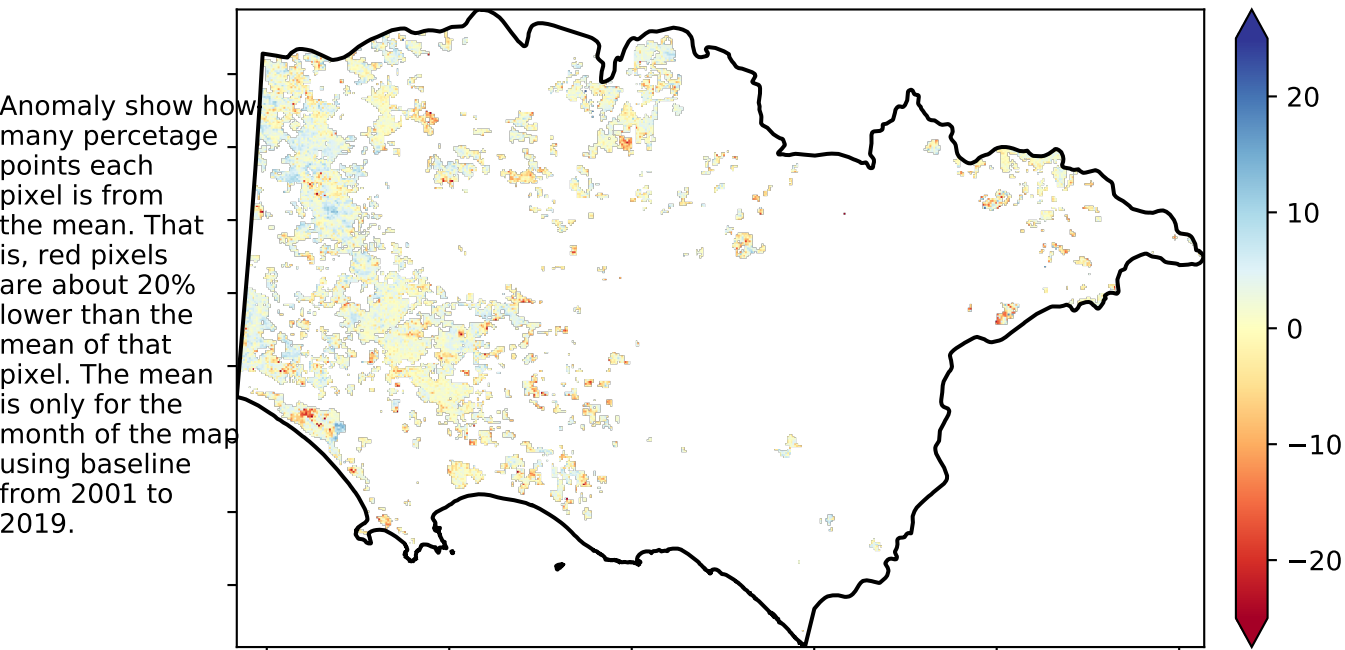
Anomaly show how many percetage points each pixel is from the mean. That is, red pixels are about 20% lower than the mean of that pixel. The mean is only for the month of the map using baseline from 2001 to 2019.

20
10
0
−10
−20